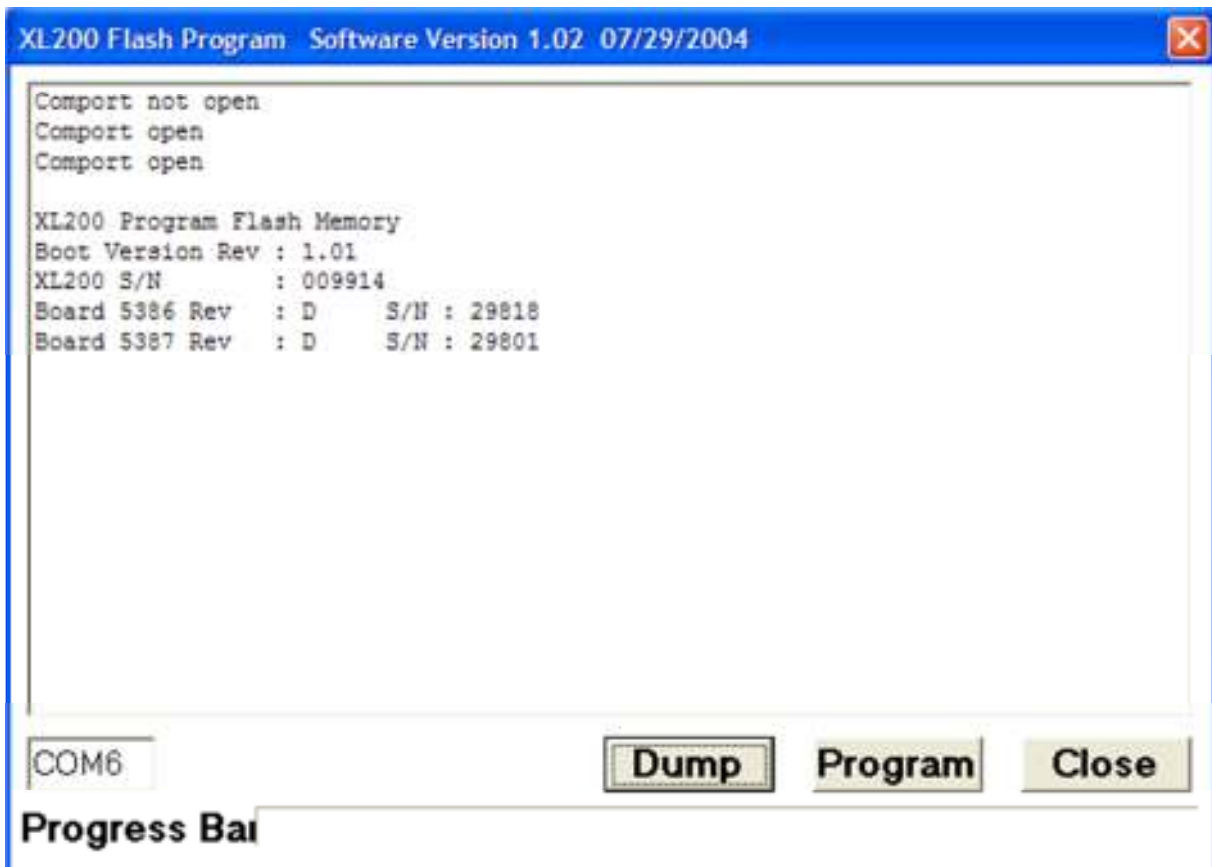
XL200 Flash Program Software Version 1.02 07/29/2004

Comport not open
Comport open
Comport open

XL200 Program Flash Memory
Boot Version Rev : 1.01
XL200 S/N : 009914
Board 5386 Rev : D S/N : 29818
Board 5387 Rev : D S/N : 29801

COM6

Dump

Program

Close

Progress Bar